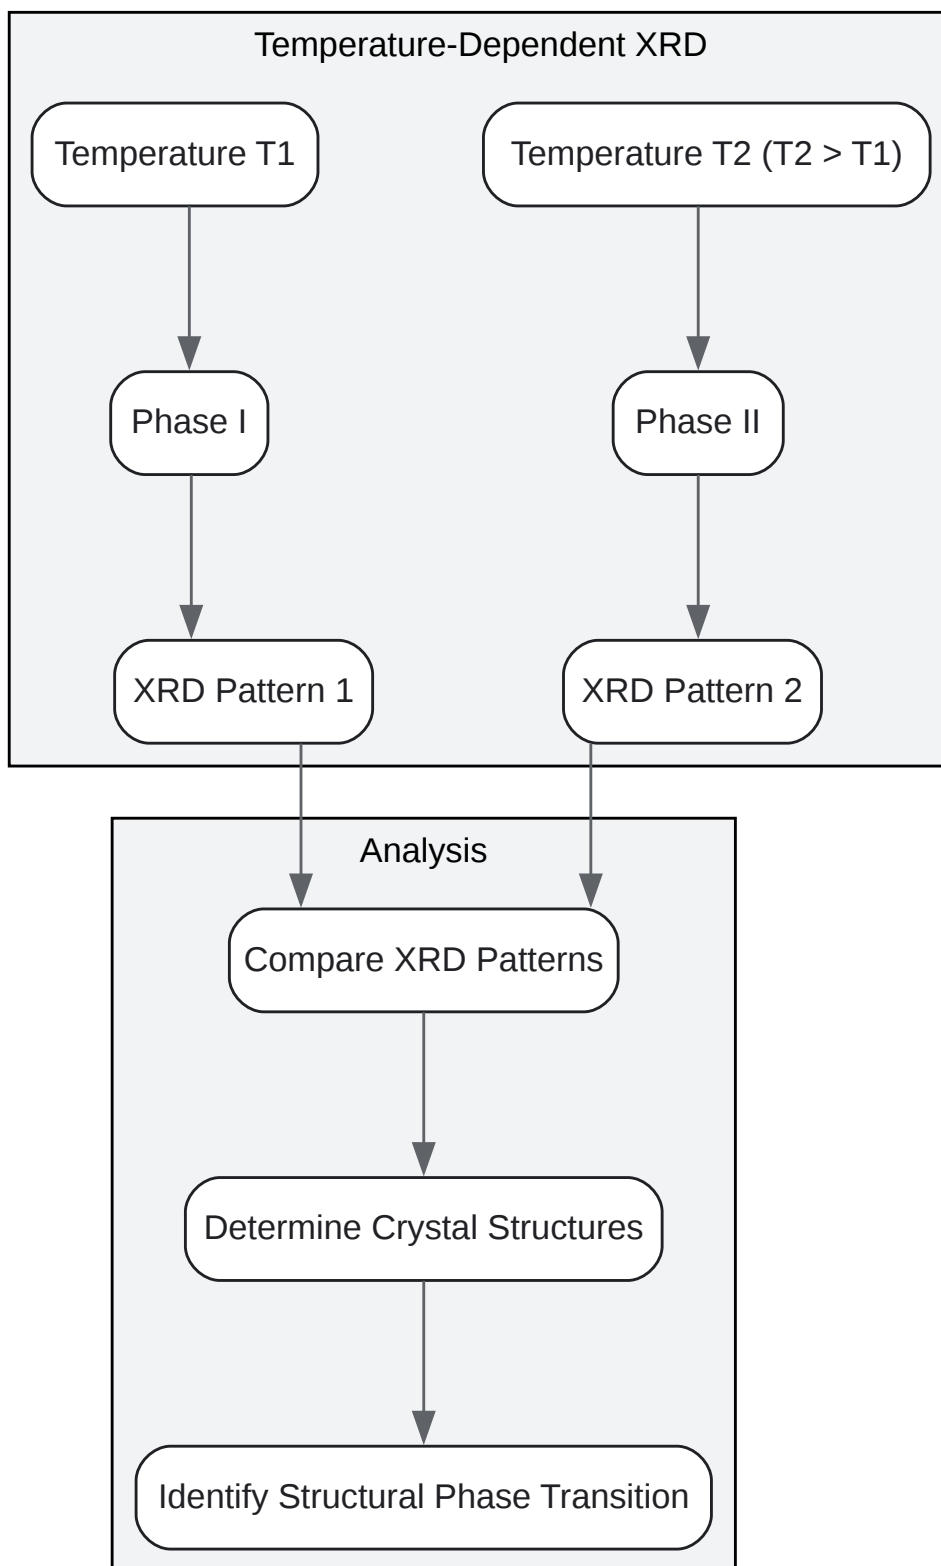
Temperature-Dependent XRD

Temperature T1

Temperature T2 (T2 > T1)

Phase I

Phase II

XRD Pattern 1

XRD Pattern 2

Analysis

Compare XRD Patterns

Determine Crystal Structures

Identify Structural Phase Transition